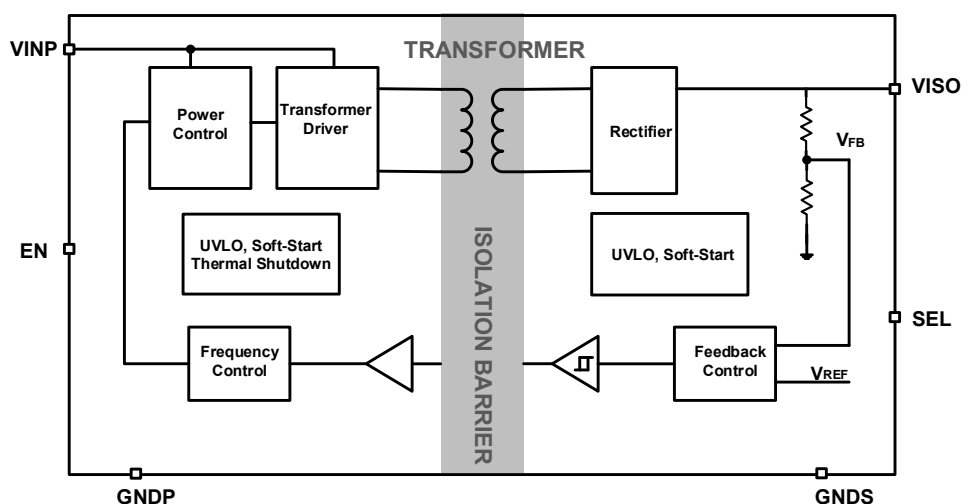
VINP

TRANSFORMER

VISO

Power Control

Transformer Driver

Rectifier

$V_{FB}$

UVLO, Soft-Start Thermal Shutdown

ISOLATION BARRIER

UVLO, Soft-Start

EN

SEL

Frequency Control

Feedback Control

$V_{REF}$

GNDP

GNDS